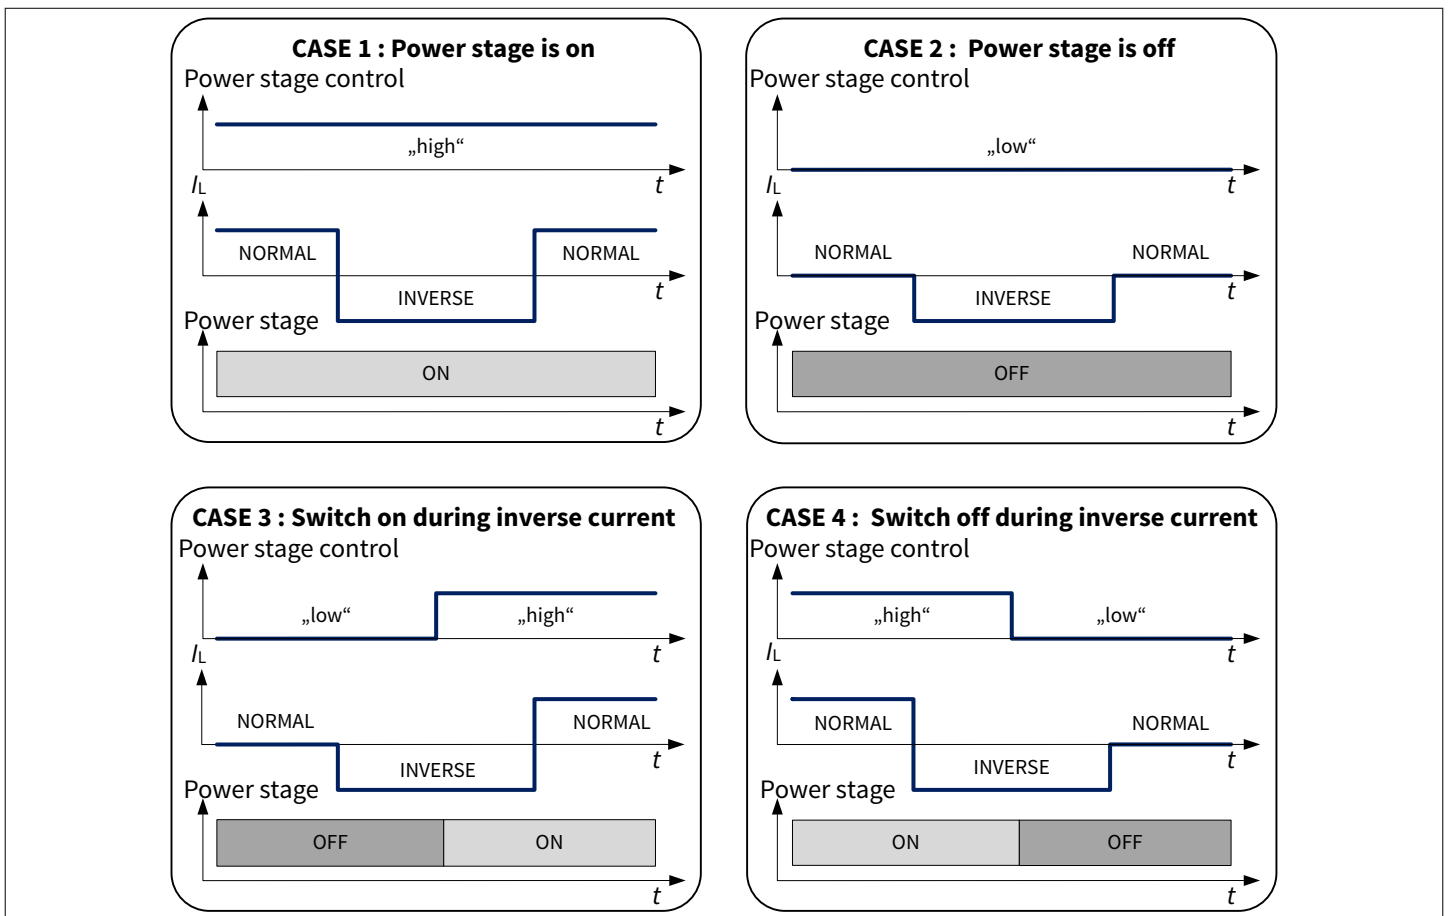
CASE 1 : Power stage is on
Power stage control
„high“
$I_L$
t
NORMAL
INVERSE
NORMAL
t
Power stage
ON
t

CASE 2 : Power stage is off
Power stage control
„low“
$I_L$
t
NORMAL
INVERSE
NORMAL
t
Power stage
OFF
t

CASE 3 : Switch on during inverse current
Power stage control
„low“
„high“
$I_L$
t
NORMAL
INVERSE
NORMAL
t
Power stage
OFF
ON
t

CASE 4 : Switch off during inverse current
Power stage control
„high“
„low“
$I_L$
t
NORMAL
INVERSE
NORMAL
t
Power stage
ON
OFF
t